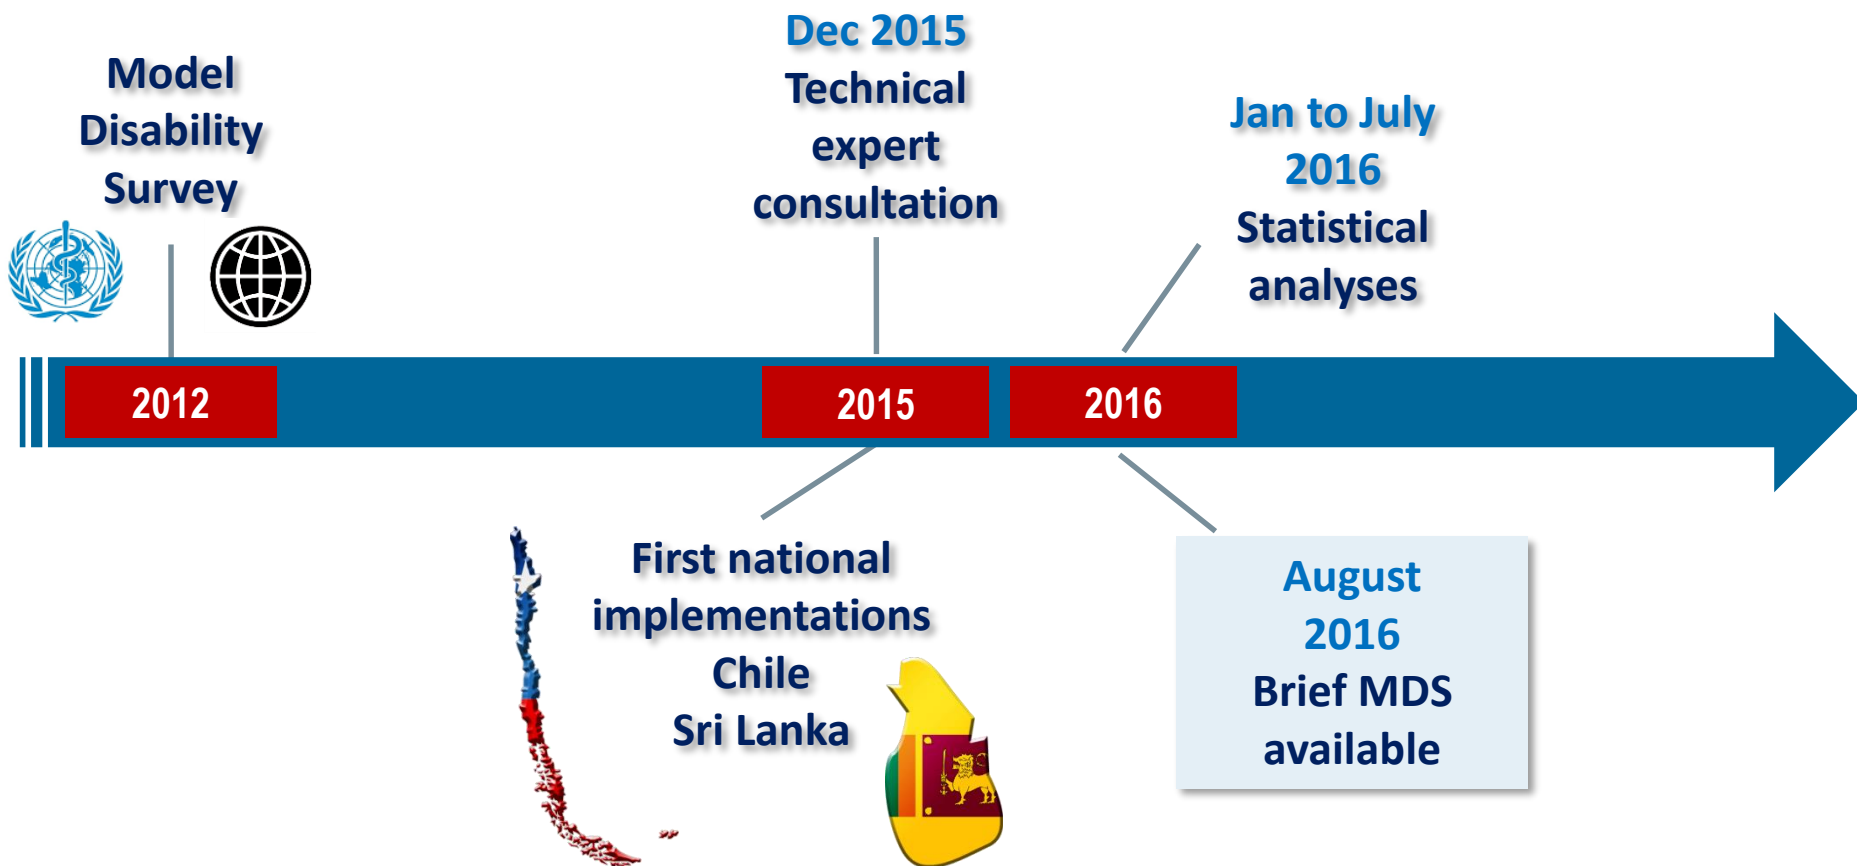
Model Disability Survey

Dec 2015
Technical expert consultation

Jan to July 2016
Statistical analyses

2012

2015

2016

First national implementations
Chile
Sri Lanka

August 2016
Brief MDS available